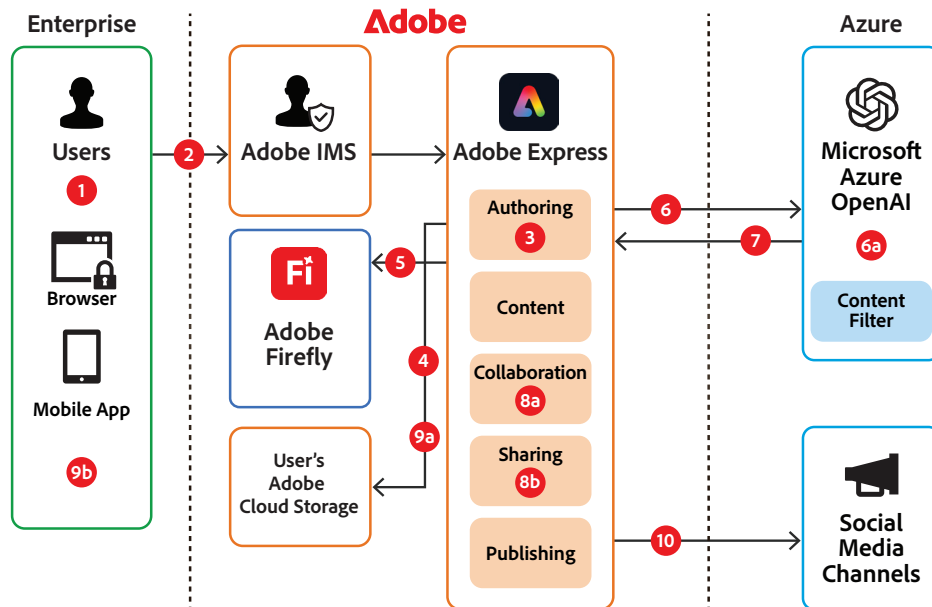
Enterprise

Adobe

Azure

Users

1

Browser

Mobile App

9b

2

Adobe IMS

Adobe Express

Authoring

3

Content

Collaboration

8a

Sharing

8b

Publishing

Fi

Adobe Firefly

5

4

9a

User's Adobe Cloud Storage

6

7

10

Microsoft Azure OpenAI

6a

Content Filter

Social Media Channels